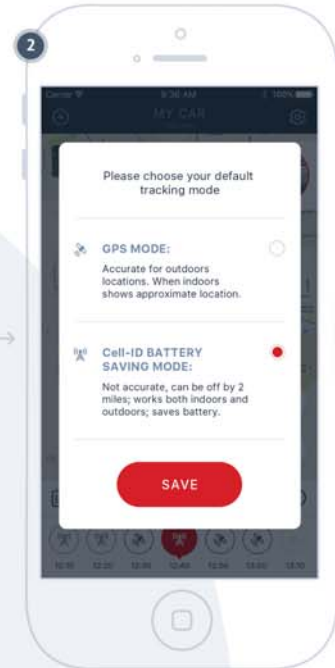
2

Carrier 9:30 AM 100%

MY CAR

Please choose your default tracking mode

GPS MODE:

Accurate for outdoors locations. When indoors shows approximate location.

Cell-ID BATTERY SAVING MODE:

Not accurate, can be off by 2 miles; works both indoors and outdoors; saves battery.

SAVE

12:10 12:20 12:30 12:40 12:50 13:00 13:10